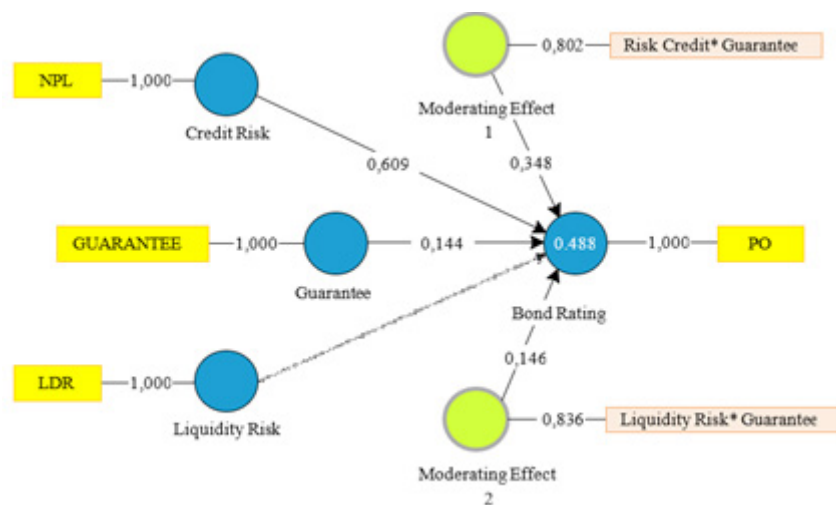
NPL
1,000
Credit Risk
0,609
Moderating Effect 1
0,802
Risk Credit* Guarantee
0,348
GUARANTEE
1,000
Guarantee
0,144
0.488
1,000
PO
Bond Rating
LDR
1,000
Liquidity Risk
0,146
Moderating Effect 2
0,836
Liquidity Risk* Guarantee